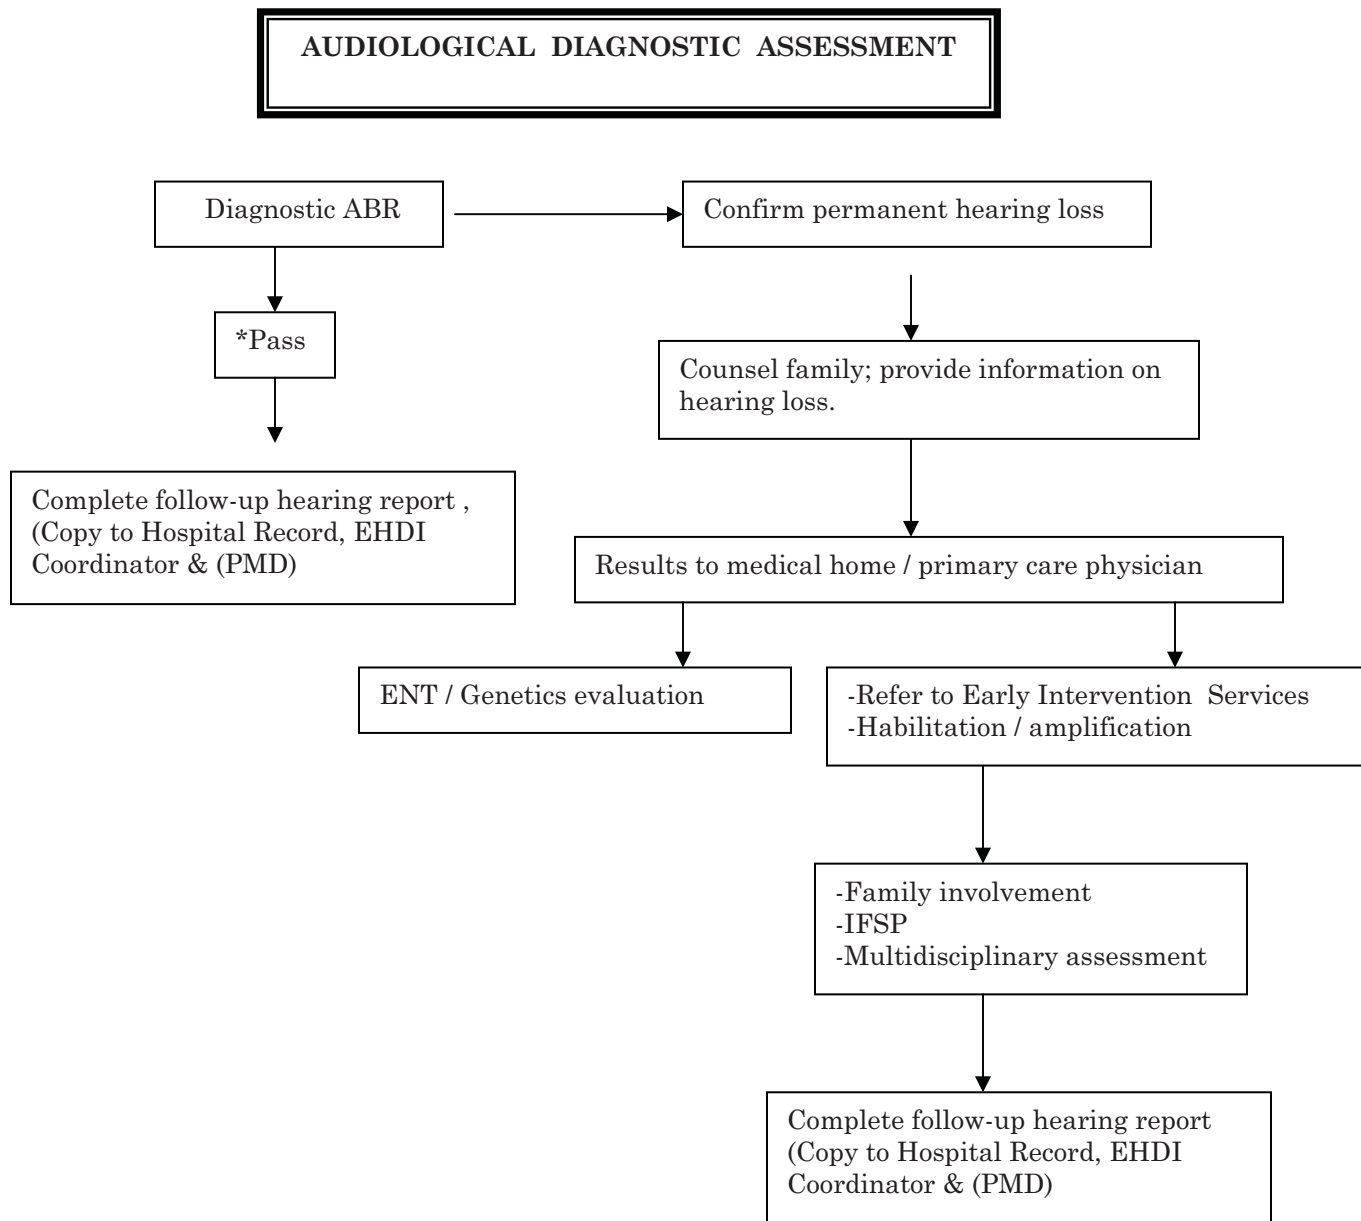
AUDIOLOGICAL DIAGNOSTIC ASSESSMENT

Diagnostic ABR

Confirm permanent hearing loss

*Pass

Counsel family; provide information on hearing loss.

Complete follow-up hearing report , (Copy to Hospital Record, EHDI Coordinator & (PMD)

Results to medical home / primary care physician

ENT / Genetics evaluation

-Refer to Early Intervention Services
-Habilitation / amplification

-Family involvement
-IFSP
-Multidisciplinary assessment

Complete follow-up hearing report (Copy to Hospital Record, EHDI Coordinator & (PMD)